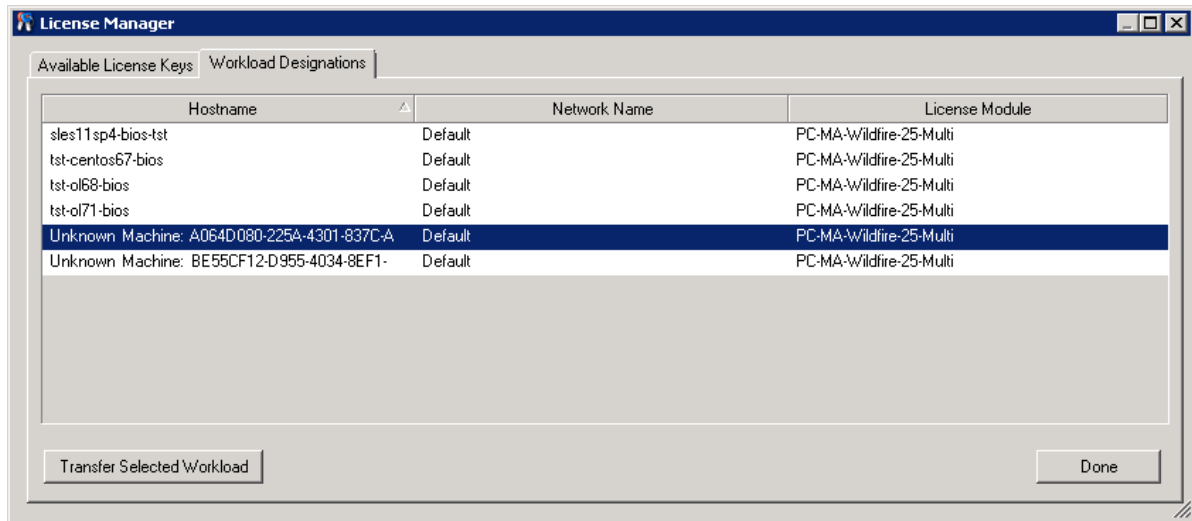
License Manager

Available License Keys | Workload Designations

| Hostname | Network Name | License Module |
|---|---|---|
| sles11sp4-bios-tst | Default | PC-MA-Wildfire-25-Multi |
| tst-centos67-bios | Default | PC-MA-Wildfire-25-Multi |
| tst-ol68-bios | Default | PC-MA-Wildfire-25-Multi |
| tst-ol71-bios | Default | PC-MA-Wildfire-25-Multi |
| Unknown Machine: A064D080-225A-4301-837C-A | Default | PC-MA-Wildfire-25-Multi |
| Unknown Machine: BE55CF12-D955-4034-8EF1- | Default | PC-MA-Wildfire-25-Multi |

Transfer Selected Workload

Done